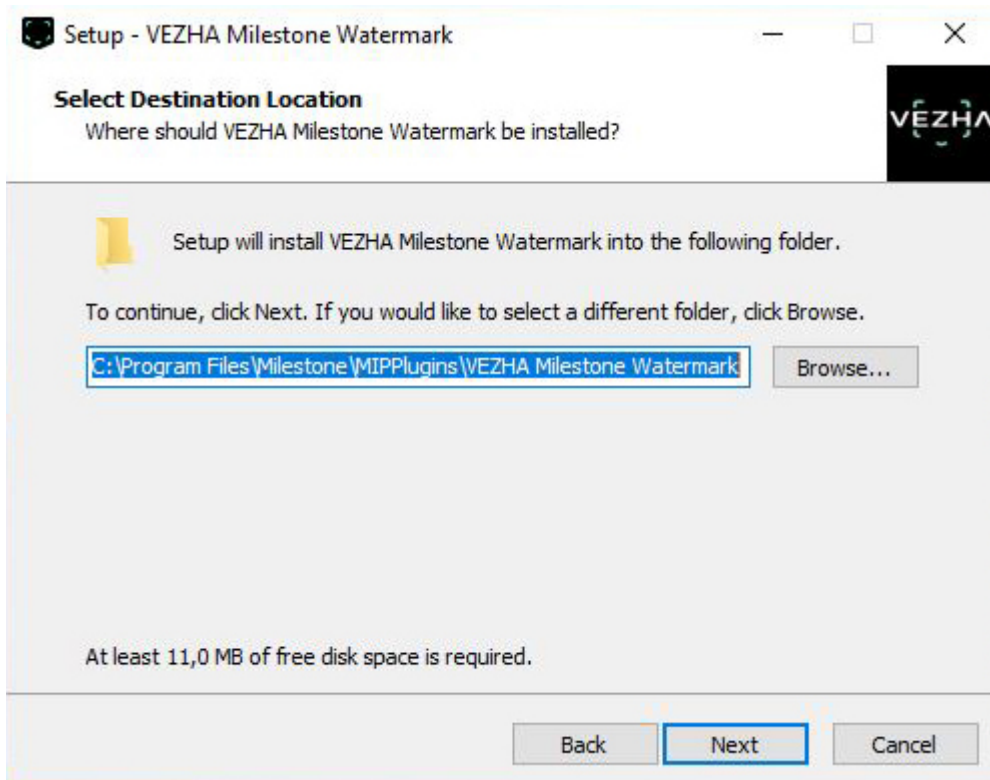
Setup - VEZHA Milestone Watermark

Select Destination Location
Where should VEZHA Milestone Watermark be installed?

VEZHA

Setup will install VEZHA Milestone Watermark into the following folder.

To continue, click Next. If you would like to select a different folder, click Browse.

C:\Program Files\Milestone\MIPPlugins\VEZHA Milestone Watermark

Browse...

At least 11,0 MB of free disk space is required.

Back

Next

Cancel